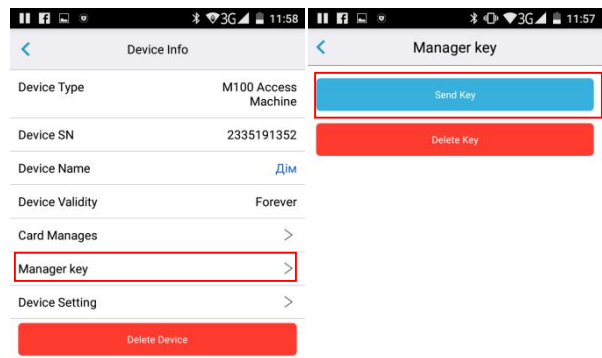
3G 11:58

Device Info

Device Type M100 Access Machine

Device SN 2335191352

Device Name Дім

Device Validity Forever

Card Manages

Manager key

Device Setting

Delete Device

3G 11:57

Manager key

Send Key

Delete Key